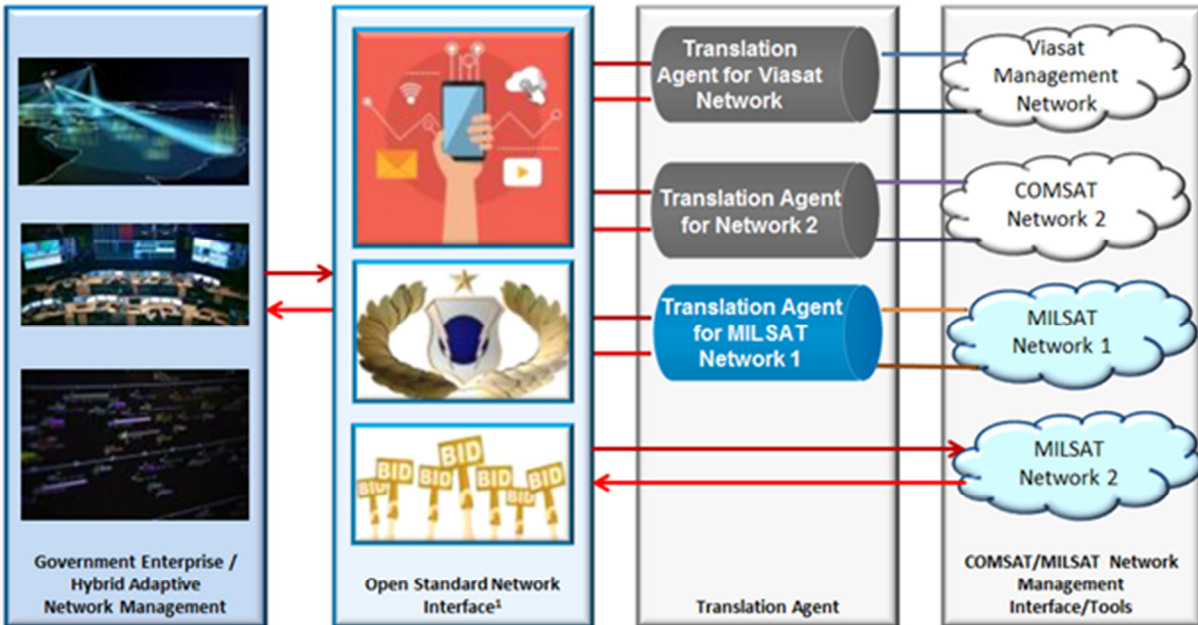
Government Enterprise / Hybrid Adaptive Network Management

BID
BID
BID
BID
BID
BID
BID

Open Standard Network Interface¹

Translation Agent for Viasat Network

Translation Agent for Network 2

Translation Agent for MILSAT Network 1

Translation Agent

Viasat Management Network

COMSAT Network 2

MILSAT Network 1

MILSAT Network 2

COMSAT/MILSAT Network Management Interface/Tools